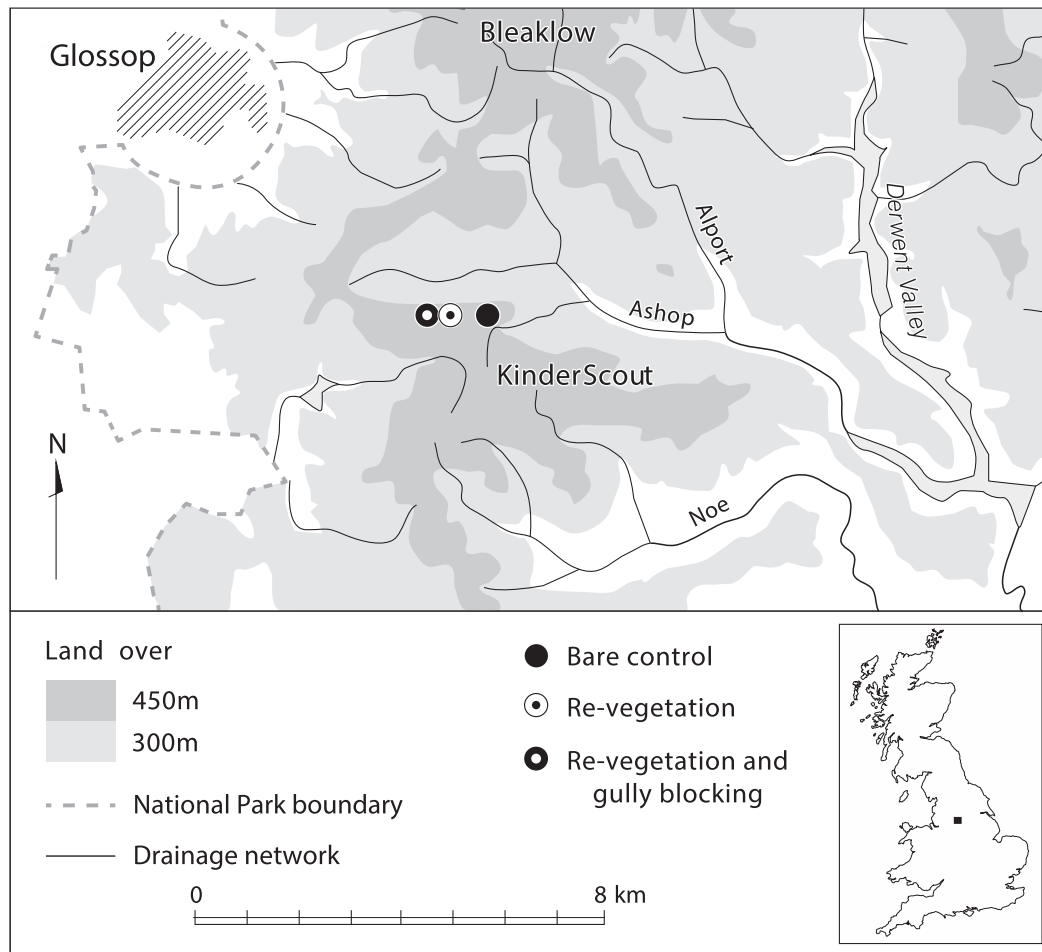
Bleaklow

Glossop

Alport

Derwent Valley

Ashop

KinderScout

N

Noe

Land over

450m

300m

National Park boundary

Drainage network

Bare control

Re-vegetation

Re-vegetation and gully blocking

0

8 km